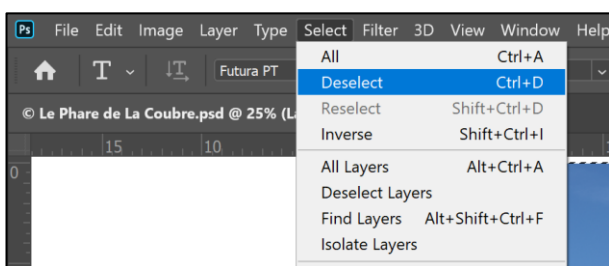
Ps File Edit Image Layer Type Select Filter 3D View Window Help

Futura PT

© Le Phare de La Coubre.psd @ 25% (L

15 10

0

| | |
|---|---|
| All | Ctrl+A |
| Deselect | Ctrl+D |
| Reselect | Shift+Ctrl+D |
| Inverse | Shift+Ctrl+I |
| All Layers | Alt+Ctrl+A |
| Deselect Layers | |
| Find Layers | Alt+Shift+Ctrl+F |
| Isolate Layers | |